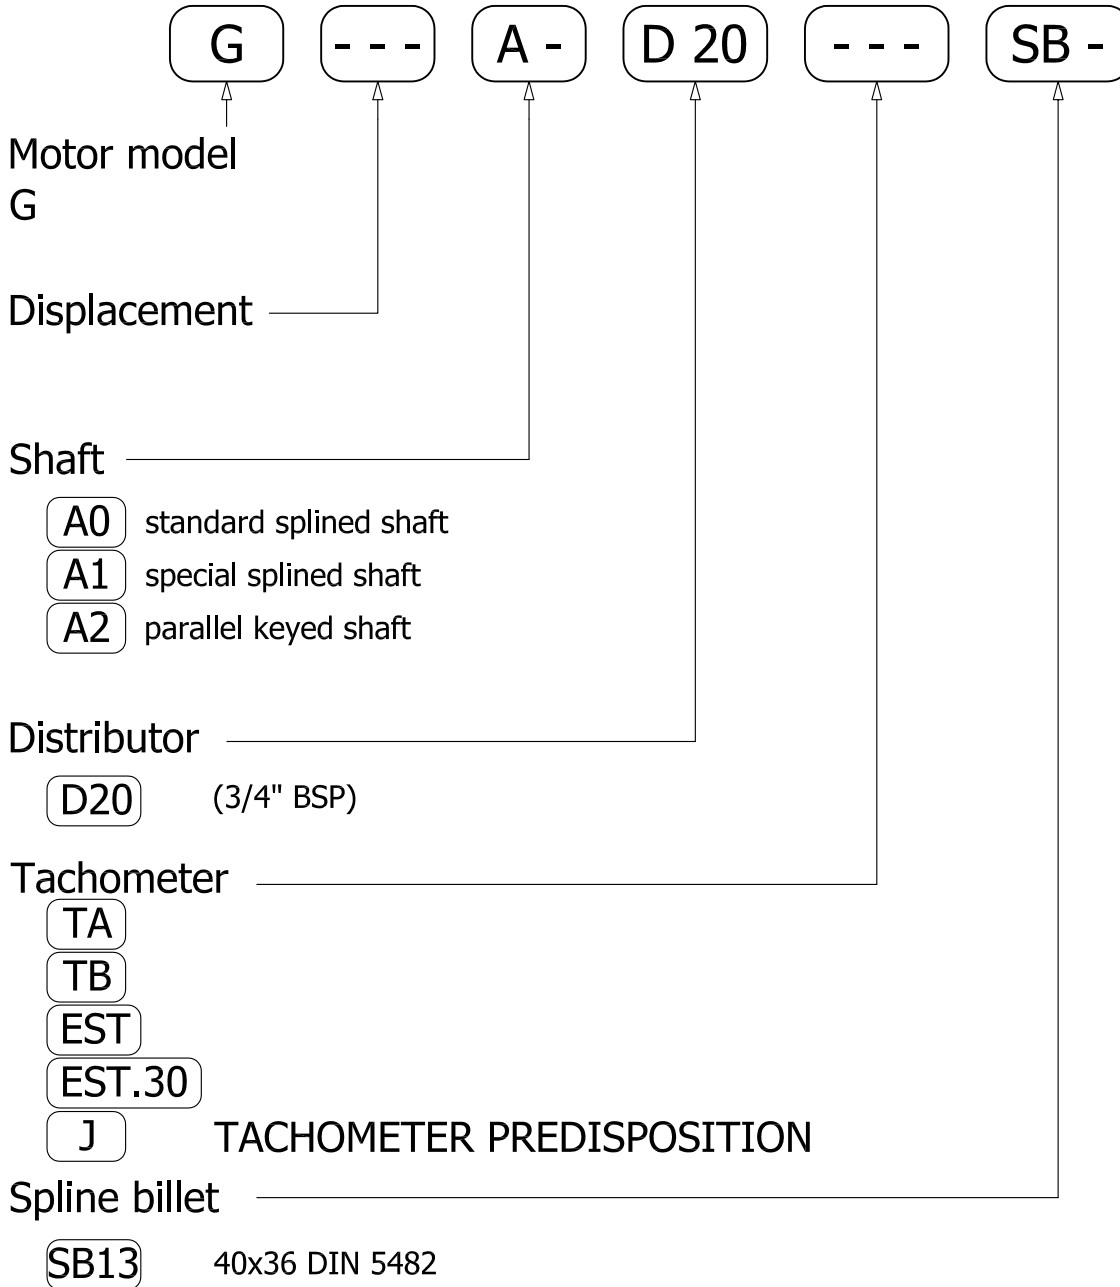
G - - - A - D 20 - - - SB -

Motor model
G

Displacement

Shaft

A0 standard splined shaft
A1 special splined shaft
A2 parallel keyed shaft

Distributor

D20 (3/4" BSP)

Tachometer
TA
TB
EST
EST.30
J TACHOMETER PREDISPOSITION

Spline billet

SB13 40x36 DIN 5482